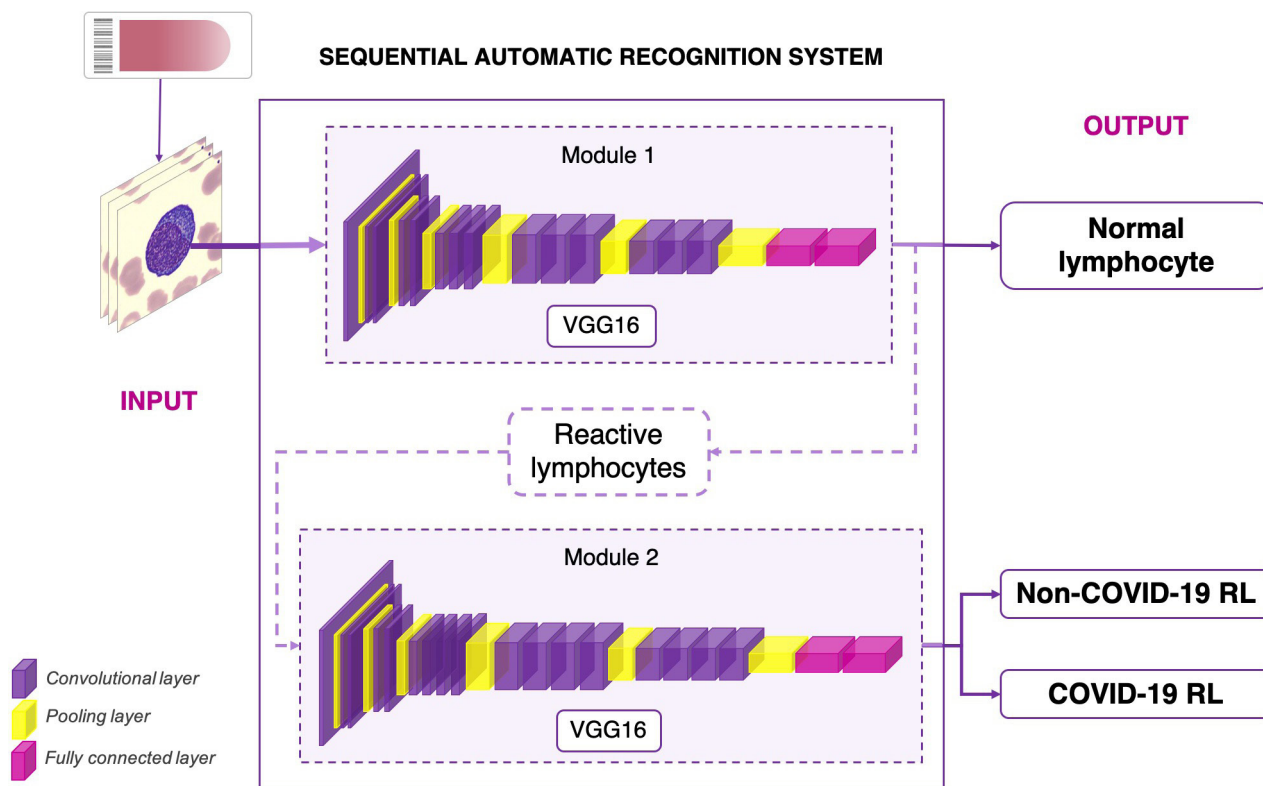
SEQUENTIAL AUTOMATIC RECOGNITION SYSTEM

INPUT

Module 1

VGG16

OUTPUT

Normal lymphocyte

Reactive lymphocytes

Module 2

VGG16

Non-COVID-19 RL

COVID-19 RL

Convolutional layer

Pooling layer

Fully connected layer